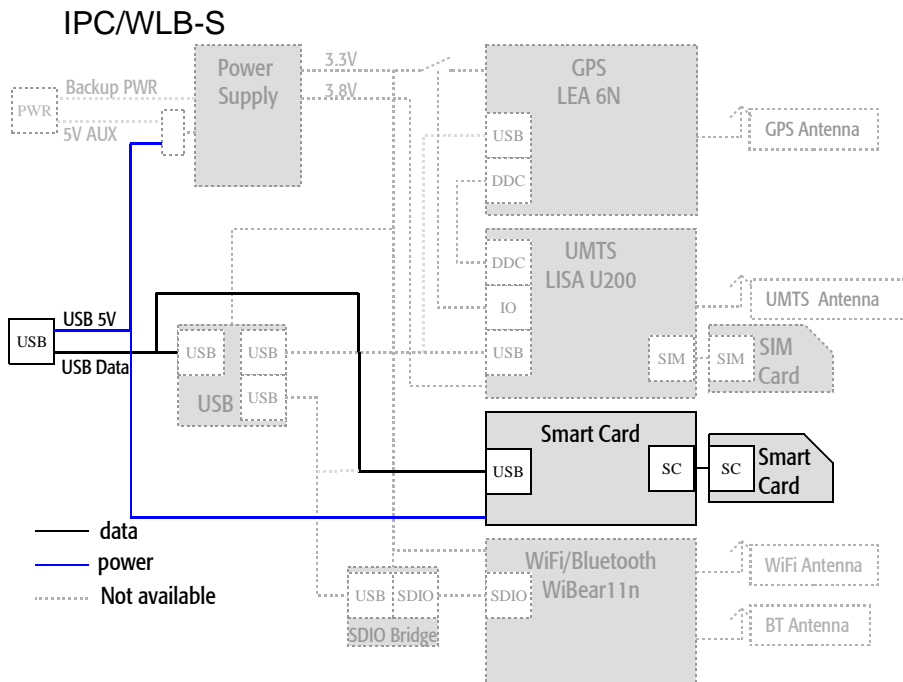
IPC/WLB-S

PWR
Backup PWR
5V AUX
Power Supply
3.3V
3.8V
GPS
LEA 6N
USB
DDC
GPS Antenna
UMTS
LISA U200
DDC
IO
USB
UMTS Antenna
USB
USB 5V
USB Data
USB
USB
USB
USB
SIM
SIM
SIM Card
Smart Card
USB
SC
SC
Smart Card
data
power
Not available
WiFi/Bluetooth
WiBear11n
SDIO
USB
SDIO
SDIO Bridge
WiFi Antenna
BT Antenna